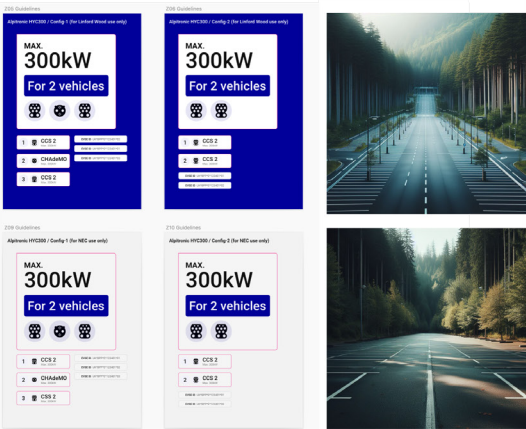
Z05 Guidelines

Alpitronic HYC300 / Config 1 (for Linford Wood use only)

MAX.

300kW

For 2 vehicles

1 CCS 2

2 CHAdeMO

3 CCS 2

Z06 Guidelines

Alpitronic HYC300 / Config 2 (for Linford Wood use only)

MAX.

300kW

For 2 vehicles

1 CCS 2

2 CCS 2

Z09 Guidelines

Alpitronic HYC300 / Config 1 (for NEC use only)

MAX.

300kW

For 2 vehicles

1 CCS 2

2 CHAdeMO

3 CSS 2

Z10 Guidelines

Alpitronic HYC300 / Config 2 (for NEC use only)

MAX.

300kW

For 2 vehicles

1 CCS 2

2 CCS 2